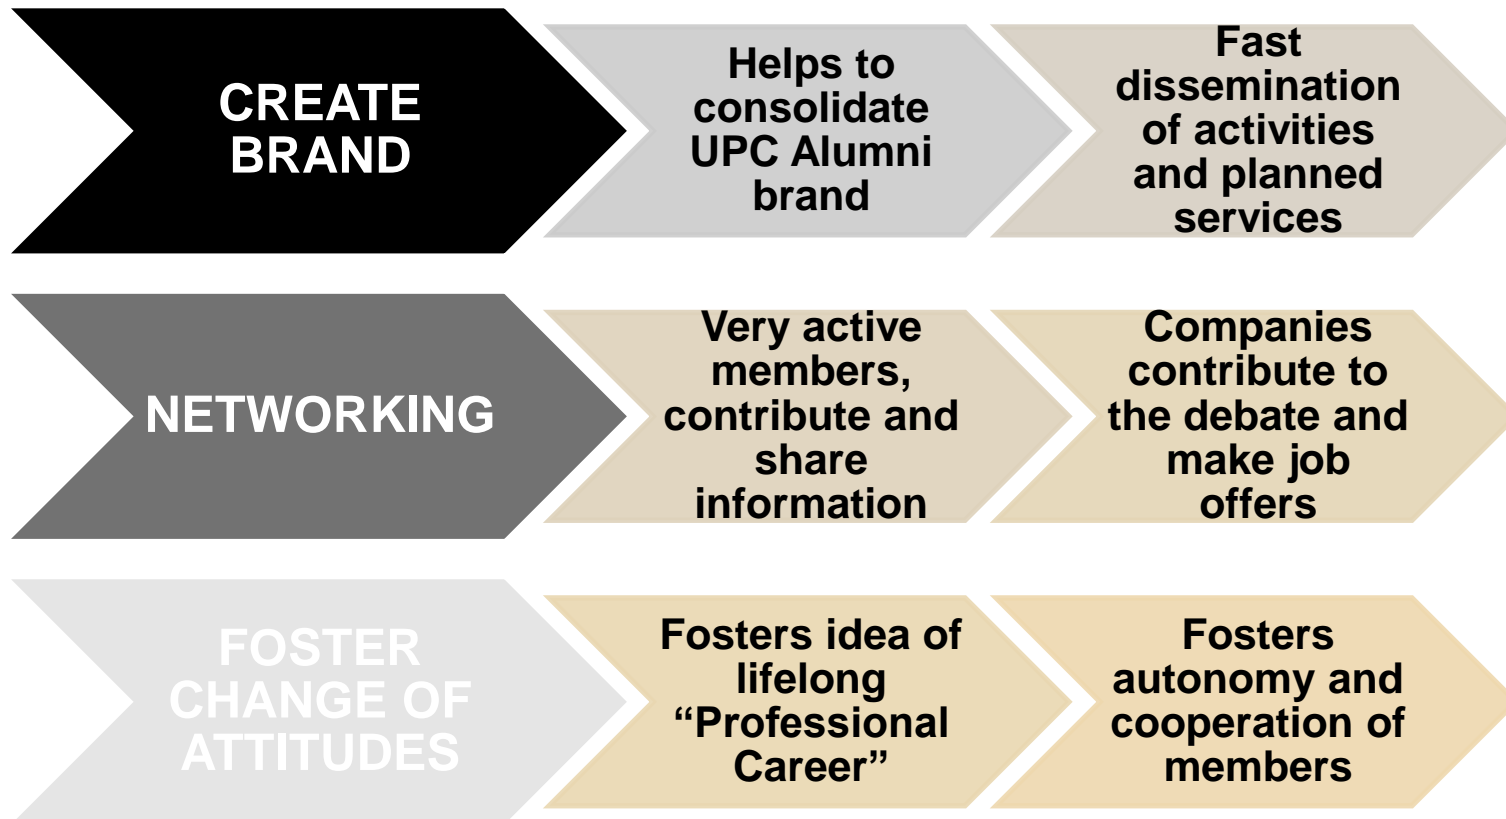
CREATE BRAND

Helps to consolidate UPC Alumni brand

Fast dissemination of activities and planned services

NETWORKING

Very active members, contribute and share information

Companies contribute to the debate and make job offers

FOSTER CHANGE OF ATTITUDES

Fosters idea of lifelong “Professional Career”

Fosters autonomy and cooperation of members